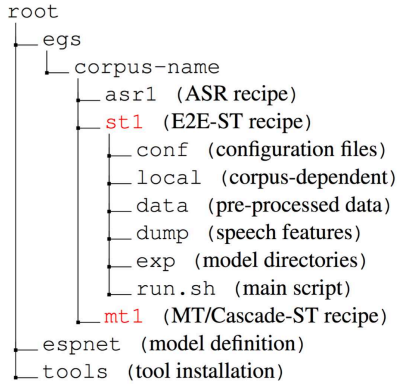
root
egs
corpus-name
asr1 (ASR recipe)
st1 (E2E-ST recipe)
conf (configuration files)
local (corpus-dependent)
data (pre-processed data)
dump (speech features)
exp (model directories)
run.sh (main script)
mt1 (MT/Cascade-ST recipe)
espnet (model definition)
tools (tool installation)